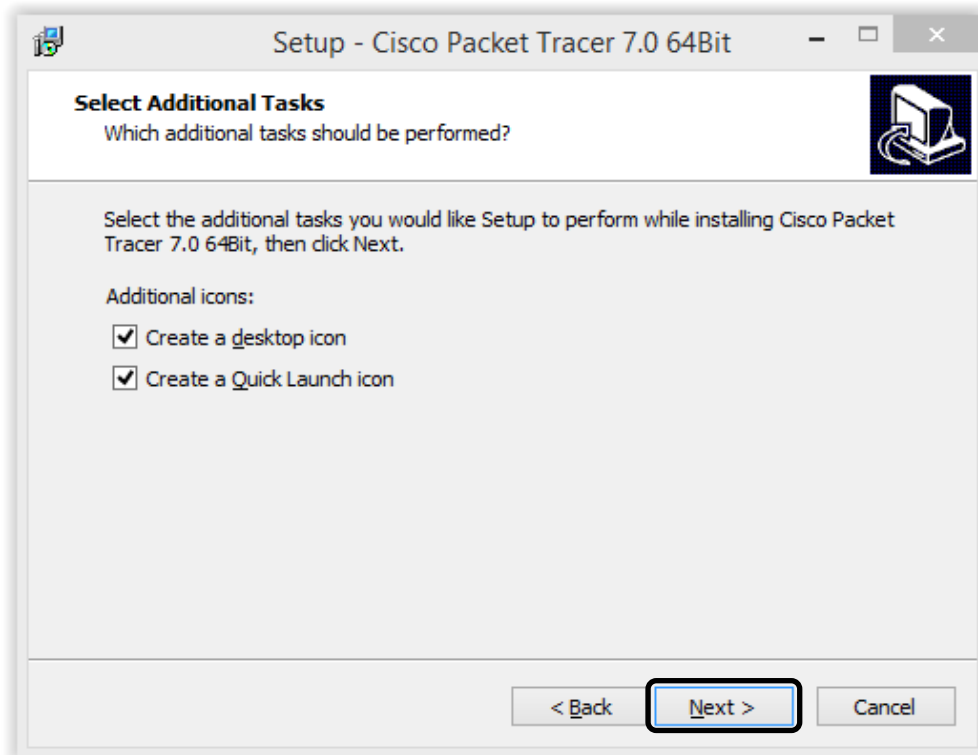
Setup - Cisco Packet Tracer 7.0 64Bit

Select Additional Tasks
Which additional tasks should be performed?

Select the additional tasks you would like Setup to perform while installing Cisco Packet Tracer 7.0 64Bit, then click Next.

Additional icons:

Create a desktop icon

Create a Quick Launch icon

< Back
Next >
Cancel